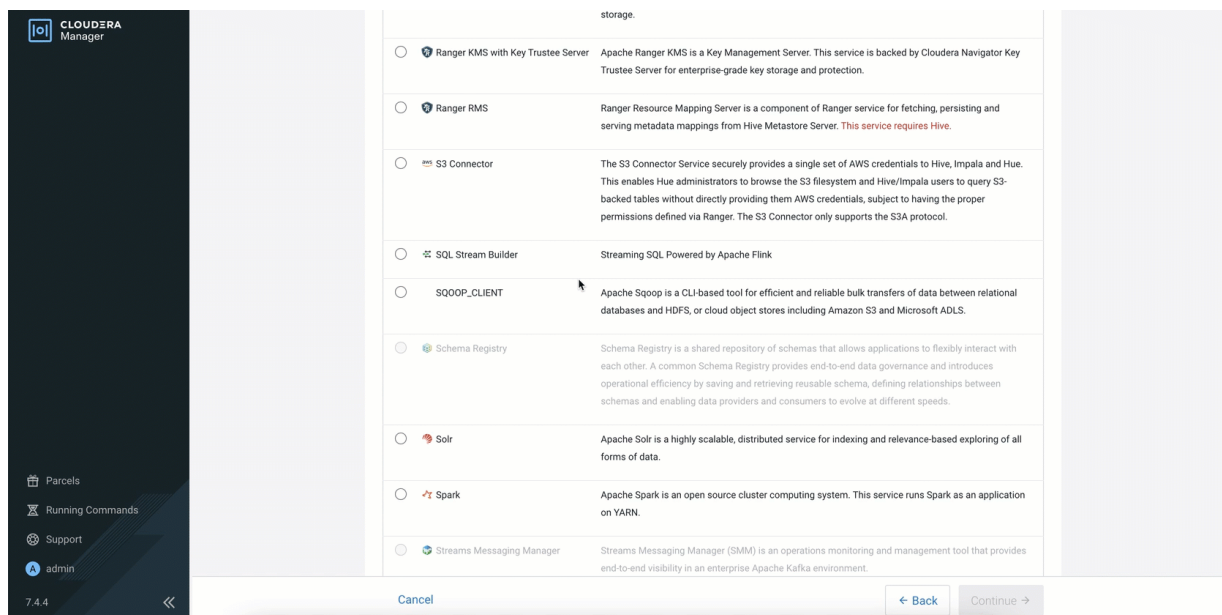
CLOUDERA Manager

storage.

Ranger KMS with Key Trustee Server | Apache Ranger KMS is a Key Management Server. This service is backed by Cloudera Navigator Key Trustee Server for enterprise-grade key storage and protection.

Ranger RMS | Ranger Resource Mapping Server is a component of Ranger service for fetching, persisting and serving metadata mappings from Hive Metastore Server. This service requires Hive.

aws S3 Connector | The S3 Connector Service securely provides a single set of AWS credentials to Hive, Impala and Hue. This enables Hue administrators to browse the S3 filesystem and Hive/Impala users to query S3-backed tables without directly providing them AWS credentials, subject to having the proper permissions defined via Ranger. The S3 Connector only supports the S3A protocol.

SQL Stream Builder | Streaming SQL Powered by Apache Flink

SQOOP_CLIENT | Apache Sqoop is a CLI-based tool for efficient and reliable bulk transfers of data between relational databases and HDFS, or cloud object stores including Amazon S3 and Microsoft ADLS.

Schema Registry | Schema Registry is a shared repository of schemas that allows applications to flexibly interact with each other. A common Schema Registry provides end-to-end data governance and introduces operational efficiency by saving and retrieving reusable schema, defining relationships between schemas and enabling data providers and consumers to evolve at different speeds.

Solr | Apache Solr is a highly scalable, distributed service for indexing and relevance-based exploring of all forms of data.

Spark | Apache Spark is an open source cluster computing system. This service runs Spark as an application on YARN.

Streams Messaging Manager | Streams Messaging Manager (SMM) is an operations monitoring and management tool that provides end-to-end visibility in an enterprise Apache Kafka environment.

Parcels
Running Commands
Support
A admin
7.4.4 «

Cancel
← Back
Continue →